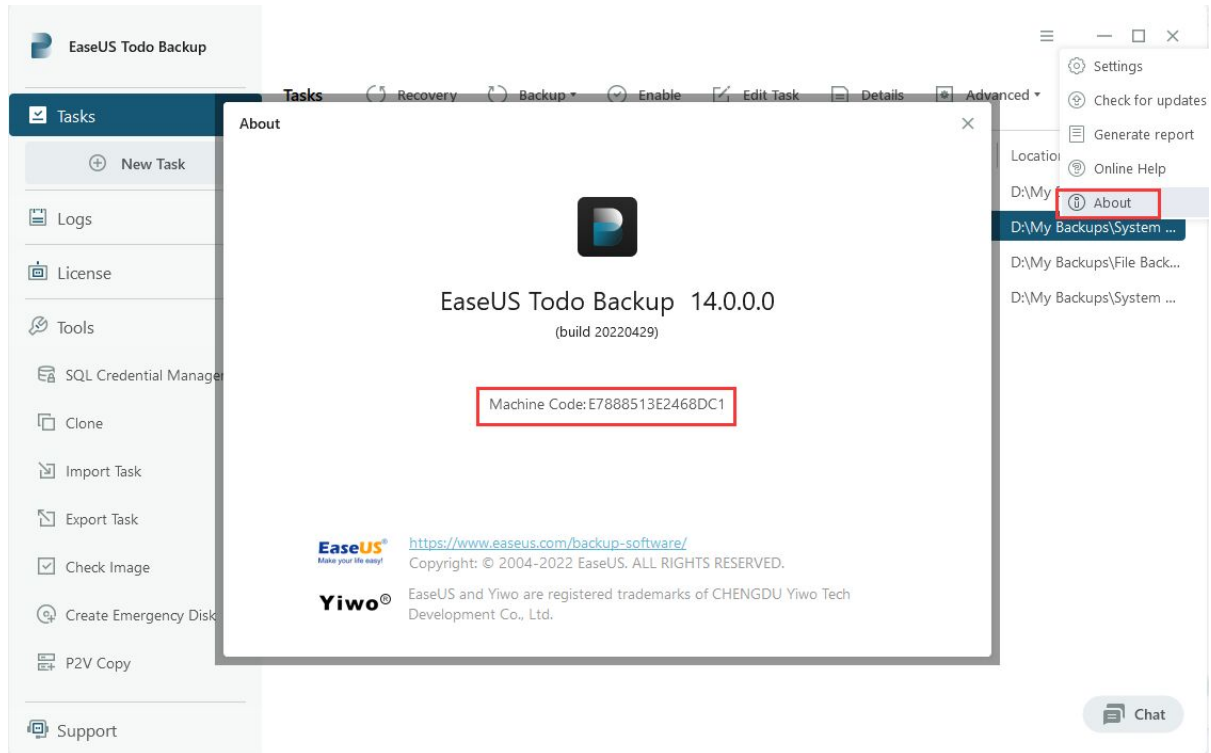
EaseUS Todo Backup

Tasks

New Task

Logs

License

Tools

SQL Credential Manager

Clone

Import Task

Export Task

Check Image

Create Emergency Disk

P2V Copy

Support

Tasks Recovery Backup Enable Edit Task Details Advanced

Settings

Check for updates

Generate report

Online Help

About

Location

D:\My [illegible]

D:\My Backups\System ...

D:\My Backups\File Back...

D:\My Backups\System ...

About

EaseUS Todo Backup 14.0.0.0

(build 20220429)

Machine Code: E7888513E2468DC1

EaseUS
Make your life easy!

https://www.easeus.com/backup-software/

Copyright: © 2004-2022 EaseUS. ALL RIGHTS RESERVED.

Yiwo®

EaseUS and Yiwo are registered trademarks of CHENGDU Yiwo Tech Development Co., Ltd.

Chat